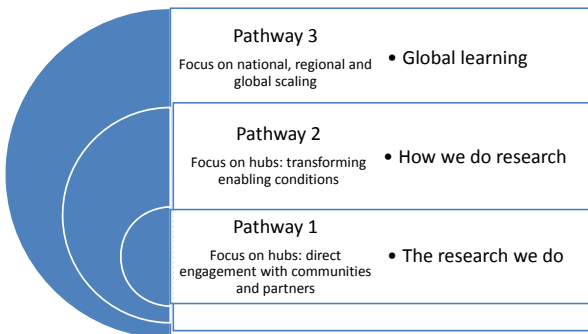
Pathway 3

Focus on national, regional and global scaling

• Global learning

Pathway 2

Focus on hubs: transforming enabling conditions

• How we do research

Pathway 1

Focus on hubs: direct engagement with communities and partners

• The research we do